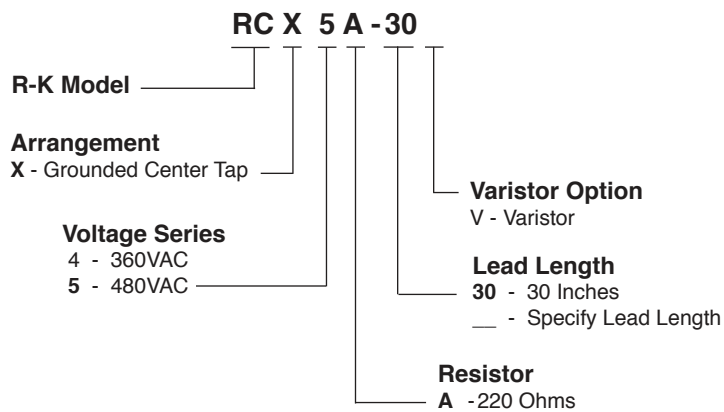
RC X 5 A - 30

R-K Model

Arrangement
X - Grounded Center Tap

Voltage Series
4 - 360VAC
5 - 480VAC

Varistor Option
V - Varistor

Lead Length
30 - 30 Inches
__ - Specify Lead Length

Resistor
A - 220 Ohms